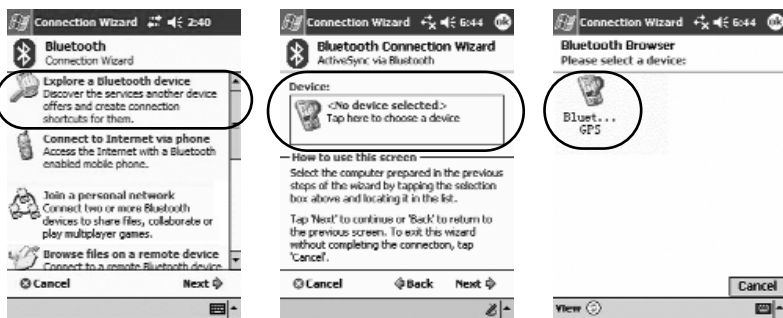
Connection Wizard 2:40

Bluetooth
Connection Wizard

Explore a Bluetooth device
Discover the services another device offers and create connection shortcuts for them.

Connect to Internet via phone
Access the Internet with a Bluetooth enabled mobile phone.

Join a personal network
Connect two or more Bluetooth devices to share files, collaborate or play multiplayer games.

Browse files on a remote device
Connect to a remote Bluetooth device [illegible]

Cancel Next

Connection Wizard 6:44 ok

Bluetooth Connection Wizard
ActiveSync via Bluetooth

Device:
<No device selected.>
Tap here to choose a device

How to use this screen
Select the computer prepared in the previous steps of the wizard by tapping the selection box above and locating it in the list.

Tap 'Next' to continue or 'Back' to return to the previous screen. To exit this wizard without completing the connection, tap 'Cancel'.

Cancel Back Next

Connection Wizard 6:44 ok

Bluetooth Browser
Please select a device:

Bluet... GPS

Cancel

View